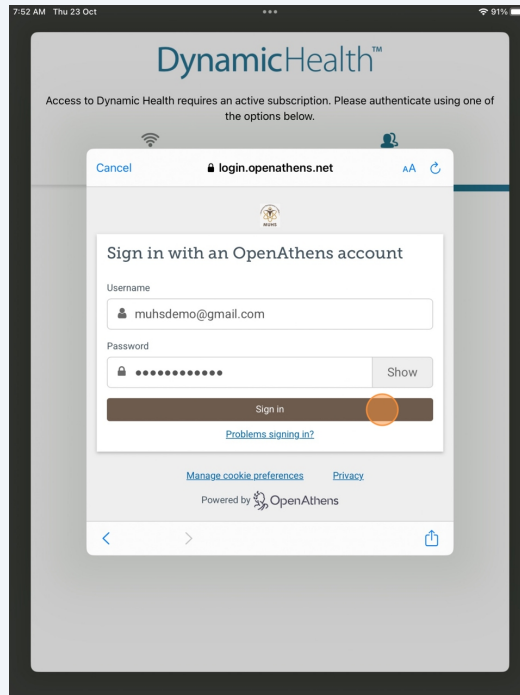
7:52 AM Thu 23 Oct

91%

DynamicHealth™

Access to Dynamic Health requires an active subscription. Please authenticate using one of the options below.

Cancel

login.openathens.net

AA

MUHS

Sign in with an OpenAthens account

Username

muhsdemo@gmail.com

Password

••••••••••••

Show

Sign in

Problems signing in?

Manage cookie preferences

Privacy

Powered by OpenAthens